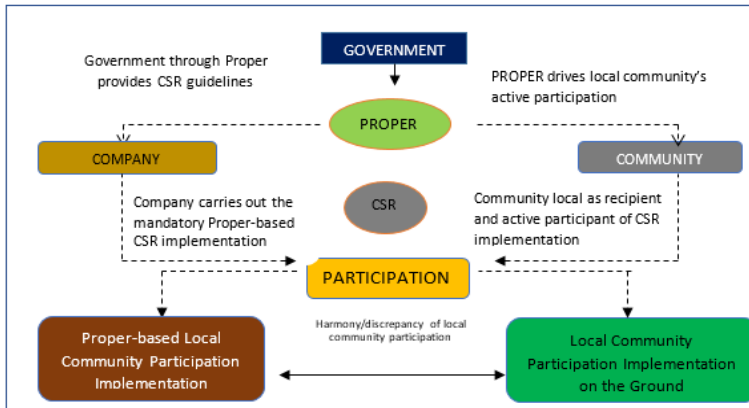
GOVERNMENT

Government through Proper provides CSR guidelines

PROPER drives local community's active participation

PROPER

COMPANY

COMMUNITY

CSR

Company carries out the mandatory Proper-based CSR implementation

Community local as recipient and active participant of CSR implementation

PARTICIPATION

Harmony/discrepancy of local community participation

Proper-based Local Community Participation Implementation

Local Community Participation Implementation on the Ground